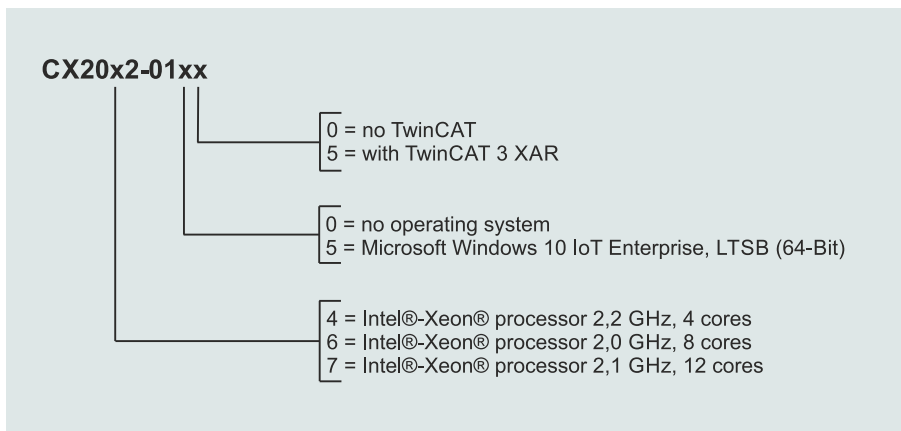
CX20x2-01xx

0 = no TwinCAT
5 = with TwinCAT 3 XAR

0 = no operating system
5 = Microsoft Windows 10 IoT Enterprise, LTSB (64-Bit)

4 = Intel®-Xeon® processor 2,2 GHz, 4 cores
6 = Intel®-Xeon® processor 2,0 GHz, 8 cores
7 = Intel®-Xeon® processor 2,1 GHz, 12 cores